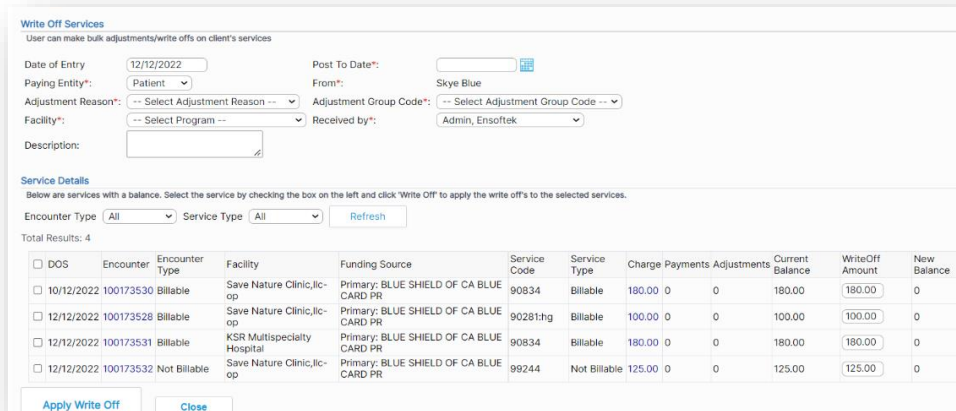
Write Off Services

User can make bulk adjustments/write offs on client's services

Date of Entry 12/12/2022
Post To Date*:
Paying Entity*: Patient
From*: Skye Blue
Adjustment Reason*: -- Select Adjustment Reason --
Adjustment Group Code*: -- Select Adjustment Group Code --
Facility*: -- Select Program --
Received by*: Admin, Ensoftek
Description:

Service Details

Below are services with a balance. Select the service by checking the box on the left and click 'Write Off' to apply the write off's to the selected services.

Encounter Type All
Service Type All
Refresh

Total Results: 4

| ☐ DOS | Encounter | Encounter Type | Facility | Funding Source | Service Code | Service Type | Charge | Payments | Adjustments | Current Balance | WriteOff Amount | New Balance |
|---|---|---|---|---|---|---|---|---|---|---|---|---|
| ☐ 10/12/2022 | 100173530 | Billable | Save Nature Clinic,llc-op | Primary: BLUE SHIELD OF CA BLUE CARD PR | 90834 | Billable | 180.00 | 0 | 0 | 180.00 | 180.00 | 0 |
| ☐ 12/12/2022 | 100173528 | Billable | Save Nature Clinic,llc-op | Primary: BLUE SHIELD OF CA BLUE CARD PR | 90281:hg | Billable | 100.00 | 0 | 0 | 100.00 | 100.00 | 0 |
| ☐ 12/12/2022 | 100173531 | Billable | KSR Multispecialty Hospital | Primary: BLUE SHIELD OF CA BLUE CARD PR | 90834 | Billable | 180.00 | 0 | 0 | 180.00 | 180.00 | 0 |
| ☐ 12/12/2022 | 100173532 | Not Billable | Save Nature Clinic,llc-op | Primary: BLUE SHIELD OF CA BLUE CARD PR | 99244 | Not Billable | 125.00 | 0 | 0 | 125.00 | 125.00 | 0 |

Apply Write Off
Close